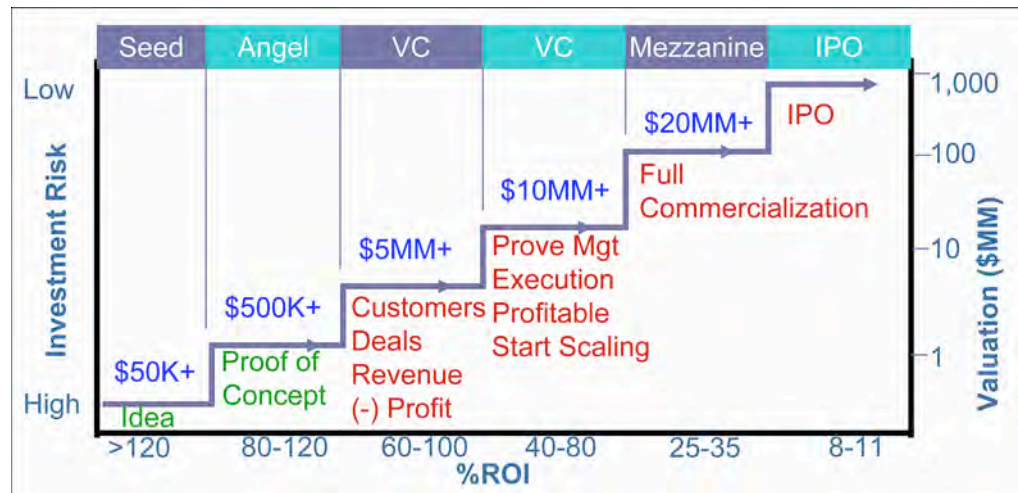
Seed Angel VC VC Mezzanine IPO

Low

Investment Risk

High

$50K+
Idea

$500K+
Proof of Concept

$5MM+
Customers
Deals
Revenue
(-) Profit

$10MM+
Prove Mgt
Execution
Profitable
Start Scaling

$20MM+
Full
Commercialization

IPO

1,000
100
10
1

Valuation ($MM)

>120 80-120 60-100 40-80 25-35 8-11

%ROI